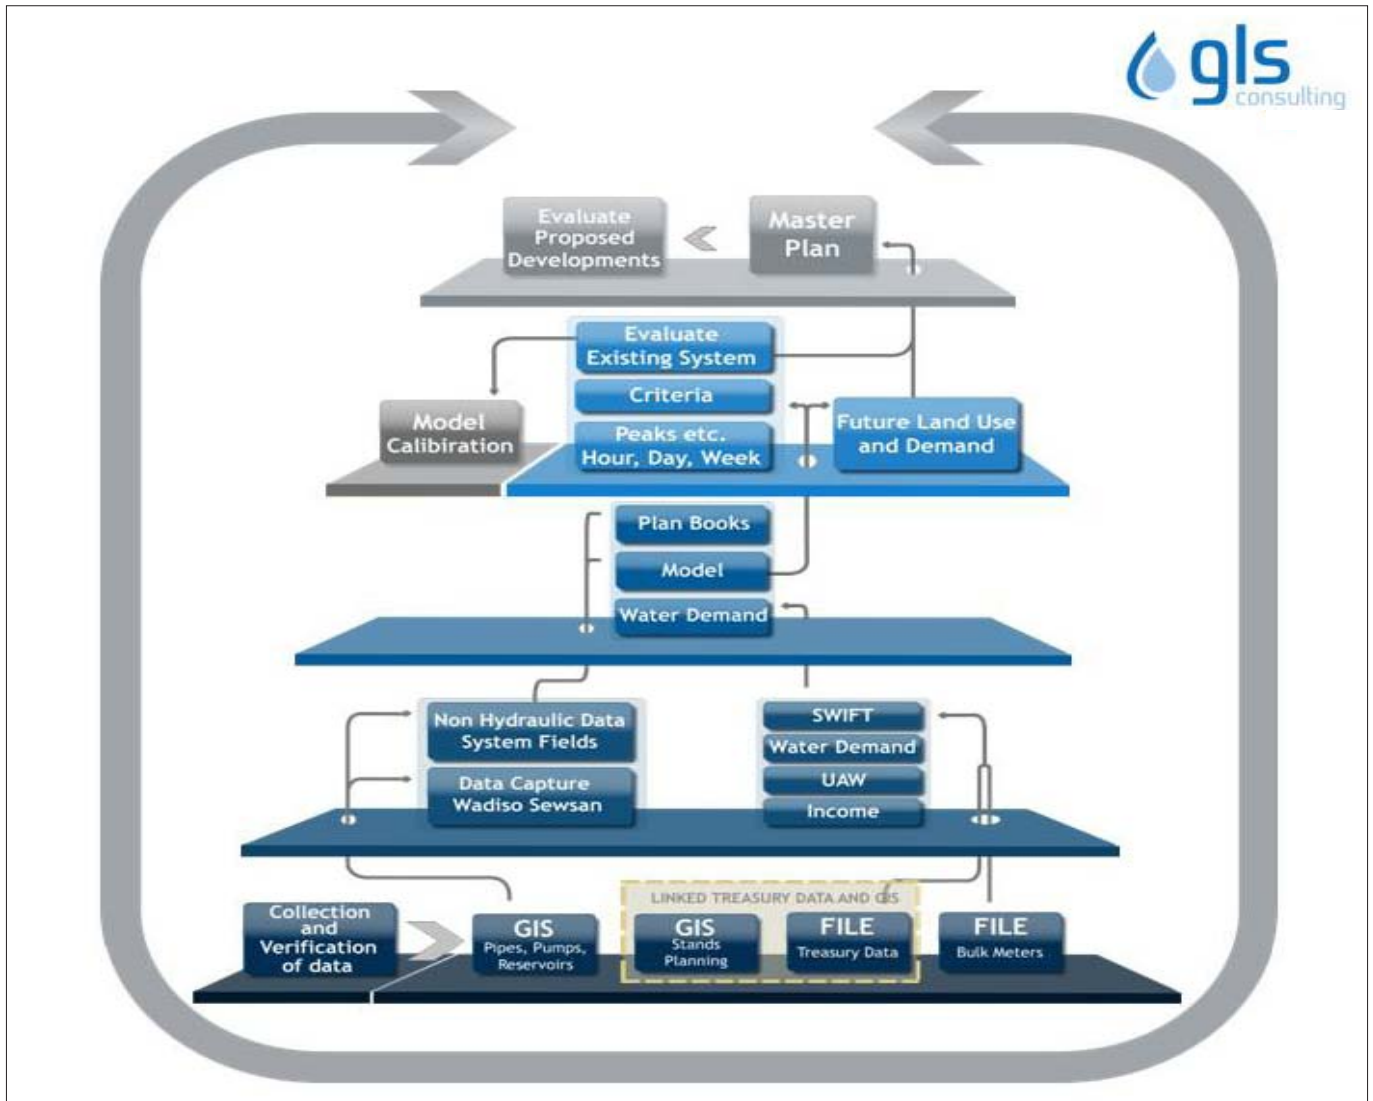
gls consulting

Evaluate Proposed Developments

Master Plan

Evaluate Existing System

Criteria

Peaks etc. Hour, Day, Week

Model Calibration

Future Land Use and Demand

Plan Books

Model

Water Demand

Non Hydraulic Data System Fields

Data Capture Wadiso Sewsan

SWIFT

Water Demand

UAW

Income

LINKED TREASURY DATA AND GIS

Collection and Verification of data

GIS Pipes, Pumps, Reservoirs

GIS Stands Planning

FILE Treasury Data

FILE Bulk Meters